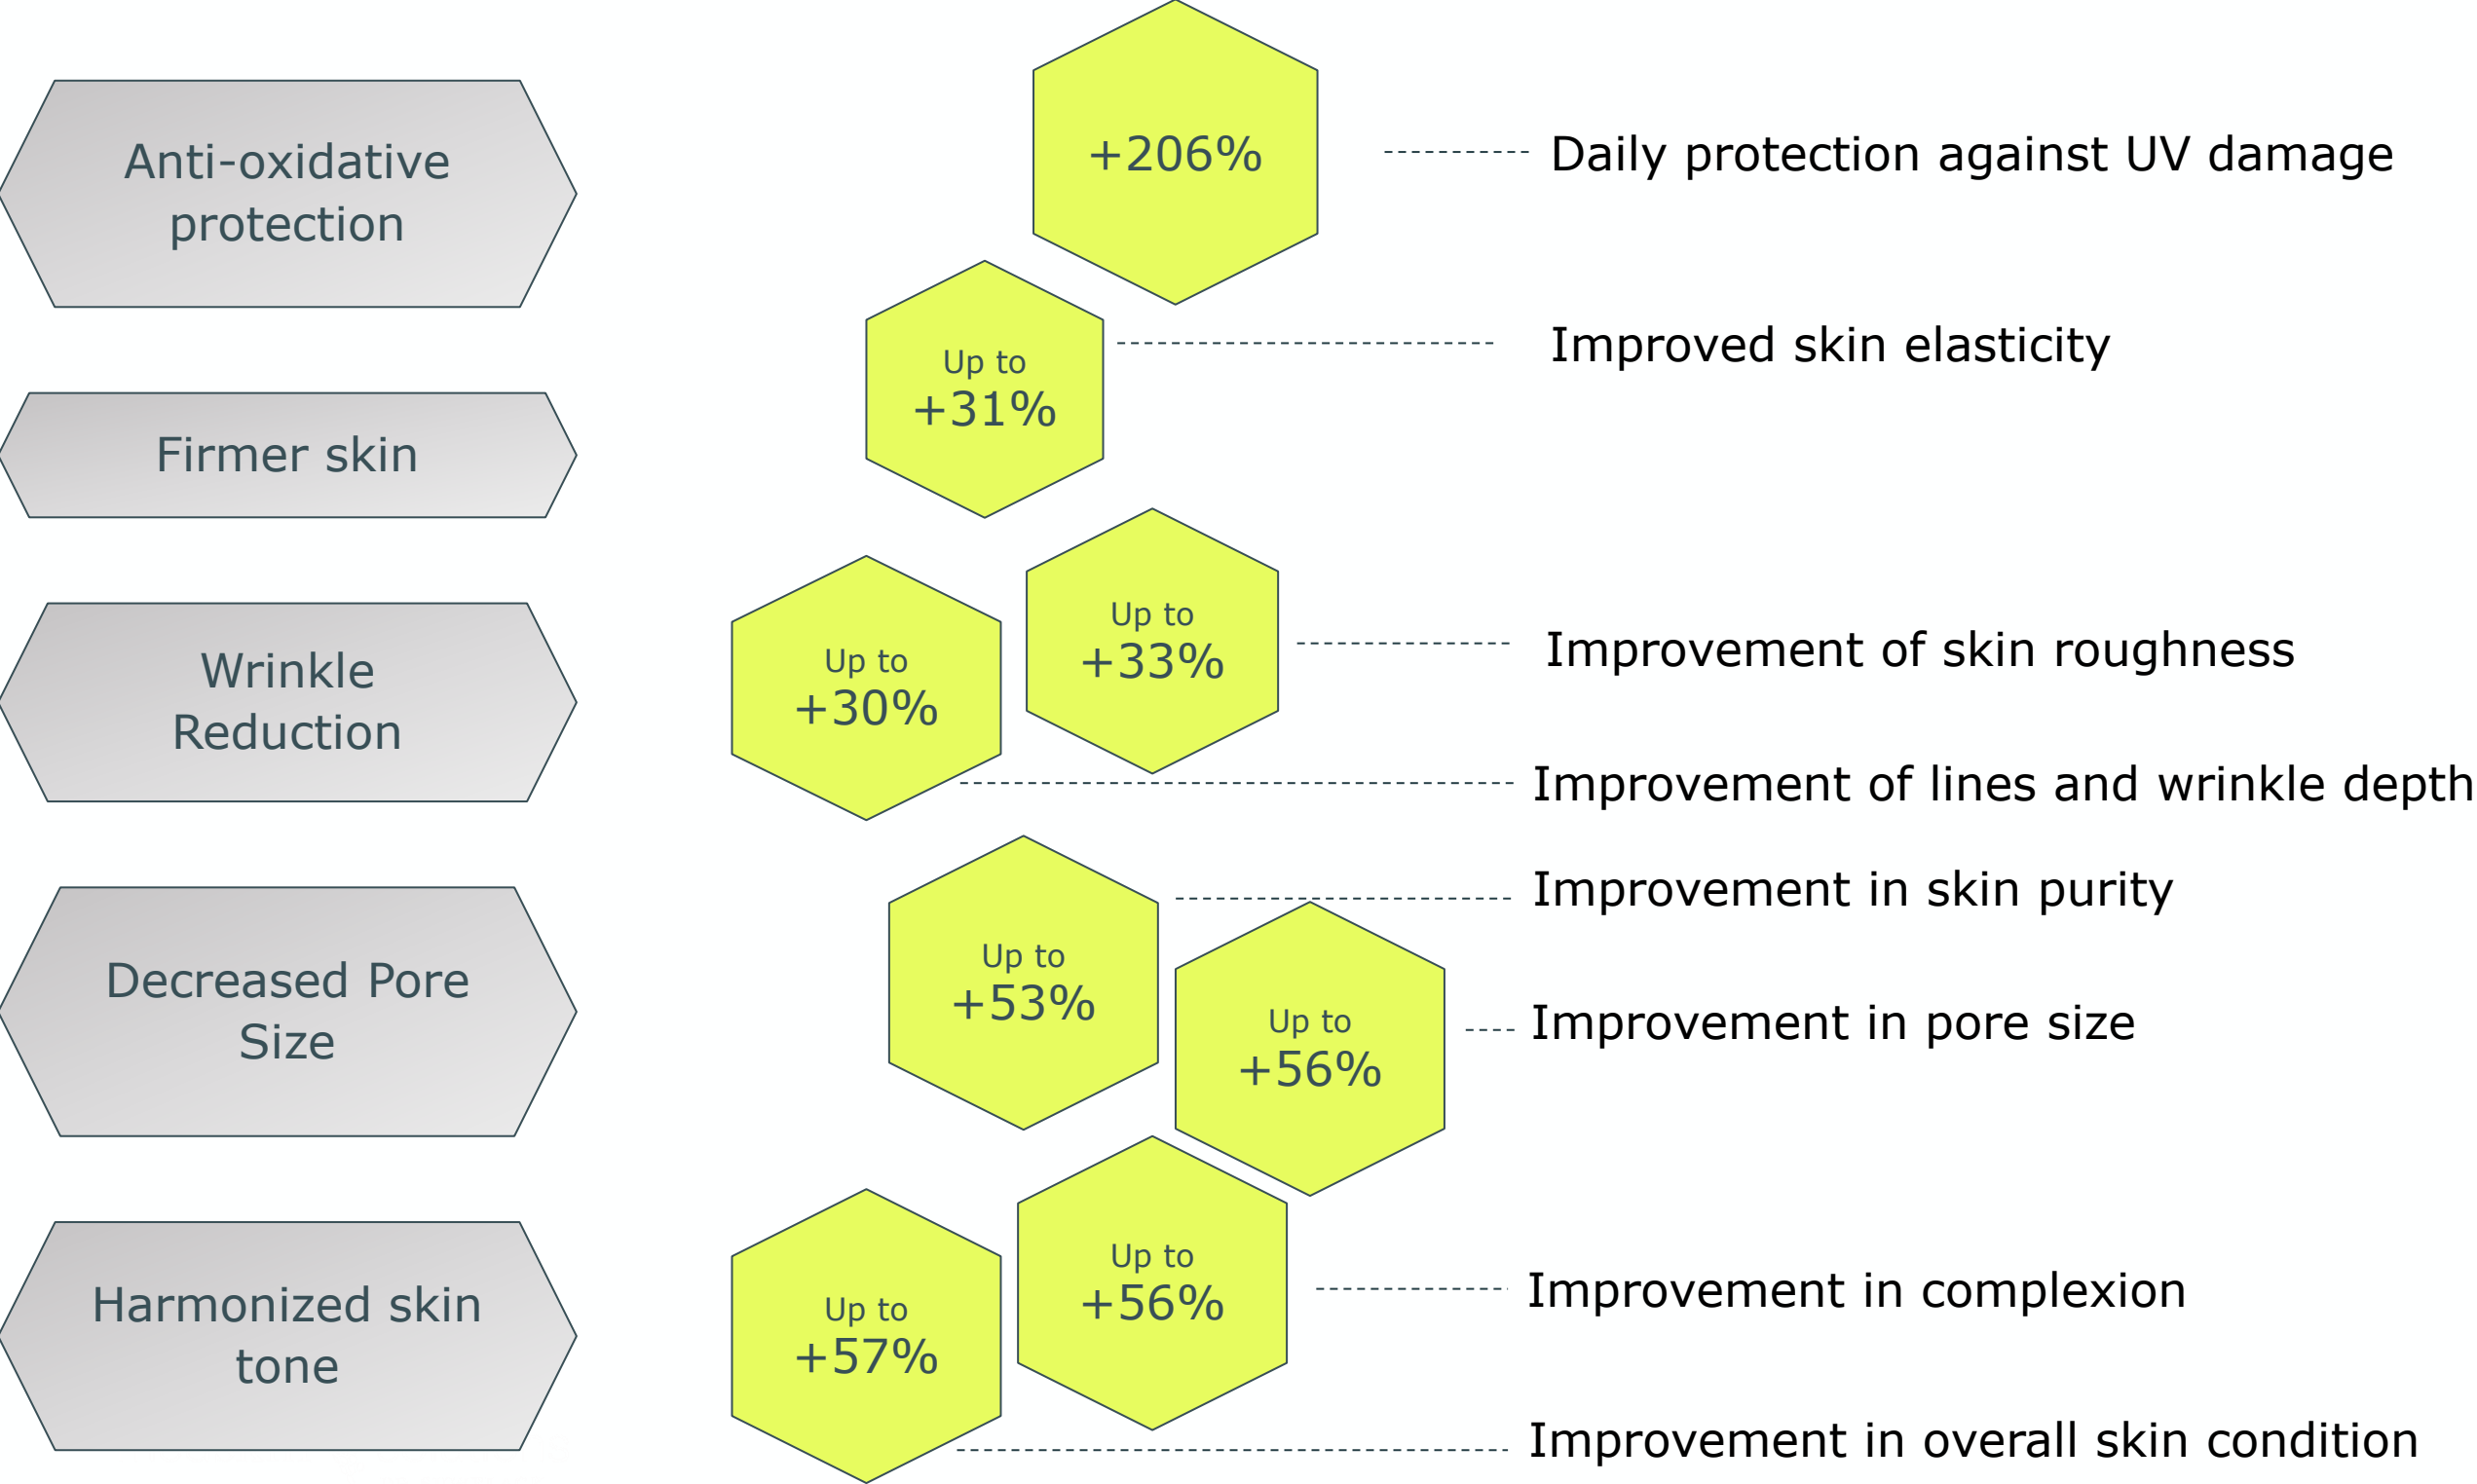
Anti-oxidative protection

+206%

Daily protection against UV damage

Firmer skin

Up to +31%

Improved skin elasticity

Wrinkle Reduction

Up to +30%

Up to +33%

Improvement of skin roughness

Improvement of lines and wrinkle depth

Decreased Pore Size

Up to +53%

Improvement in skin purity

Up to +56%

Improvement in pore size

Harmonized skin tone

Up to +57%

Up to +56%

Improvement in complexion

Improvement in overall skin condition